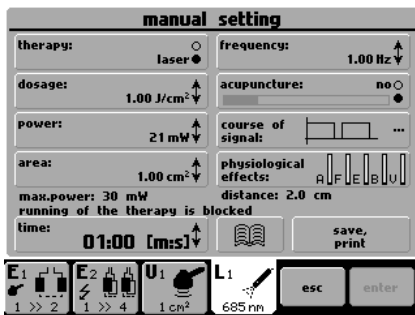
manual setting

therapy:
laser

frequency:
1.00 Hz

dosage:
1.00 J/cm²

acupuncture:
no

power:
21 mW

course of signal:
...

area:
1.00 cm²

physiological effects:
A F E B V

max.power: 30 mW
distance: 2.0 cm
running of the therapy is blocked

time:
01:00 [m:s]

save, print

E1
1 >> 2

E2
1 >> 4

U1
1 cm²

L1
685 nm

esc

enter